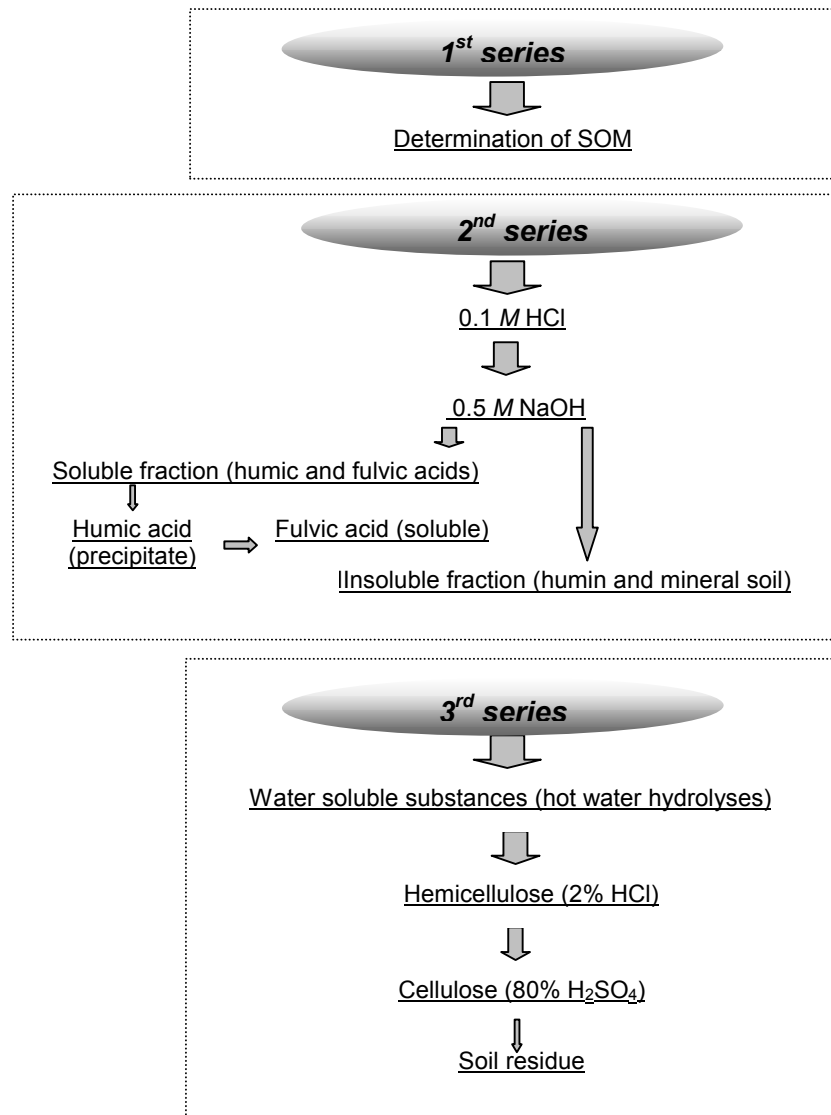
$1^{st}$ series

Determination of SOM

$2^{nd}$ series

0.1 *M* HCl

0.5 *M* NaOH

Soluble fraction (humic and fulvic acids)

Humic acid (precipitate)

Fulvic acid (soluble)

lInsoluble fraction (humin and mineral soil)

$3^{rd}$ series

Water soluble substances (hot water hydrolyses)

Hemicellulose (2% HCl)

Cellulose (80% $H_2SO_4$)

Soil residue